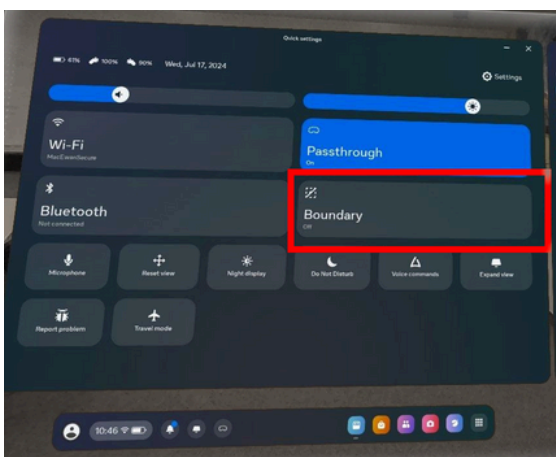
Quick settings

61% 100% 90% Wed, Jul 17, 2024

Settings

Wi-Fi
MacEwanSecure

Passthrough
On

Bluetooth
Not connected

Boundary
Off

Microphone

Reset view

Night display

Do Not Disturb

Voice commands

Expand view

Report problem

Travel mode

10:46